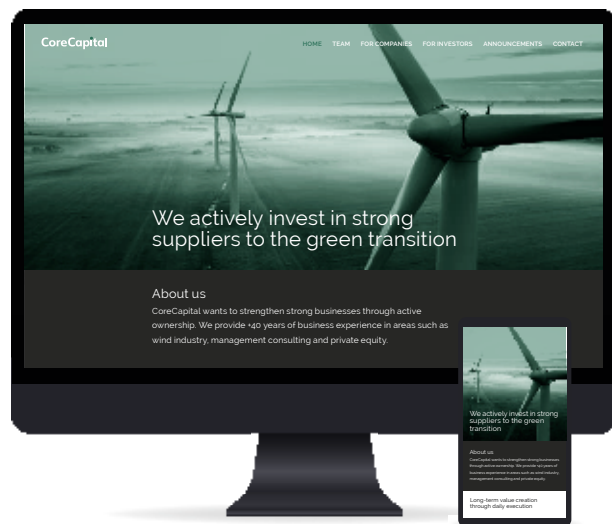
CoreCapital

HOME TEAM FOR COMPANIES FOR INVESTORS ANNOUNCEMENTS CONTACT

We actively invest in strong suppliers to the green transition

About us

CoreCapital wants to strengthen strong businesses through active ownership. We provide +40 years of business experience in areas such as wind industry, management consulting and private equity.

We actively invest in strong suppliers to the green transition

About us

CoreCapital wants to strengthen strong businesses through active ownership. We provide +40 years of business experience in areas such as wind industry, management consulting and private equity.

Long-term value creation through daily execution